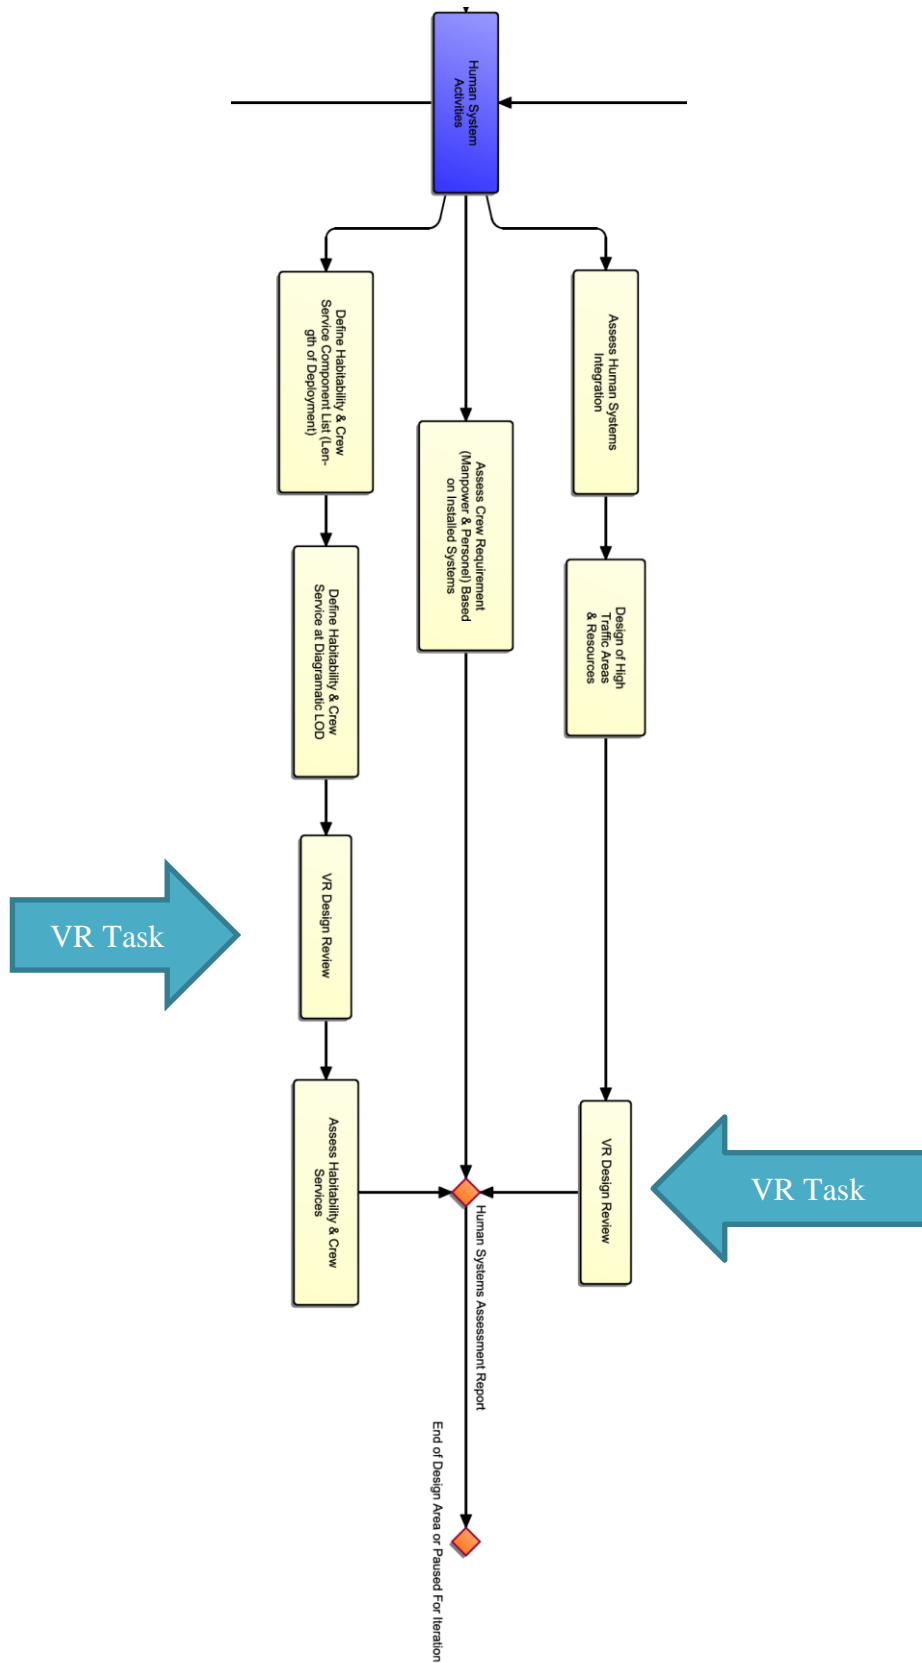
Human System Activities

Define Habitability & Crew Service Component List (Length of Deployment)

Assess Crew Requirement (Manpower & Personel) Based on Installed Systems

Assess Human Systems Integration

Define Habitability & Crew Service at Diagramatic LOD

Design of High Traffic Areas & Resources

VR Task

VR Design Review

Assess Habitability & Crew Services

Human Systems Assessment Report

VR Design Review

VR Task

End of Design Area or Paused For Iteration